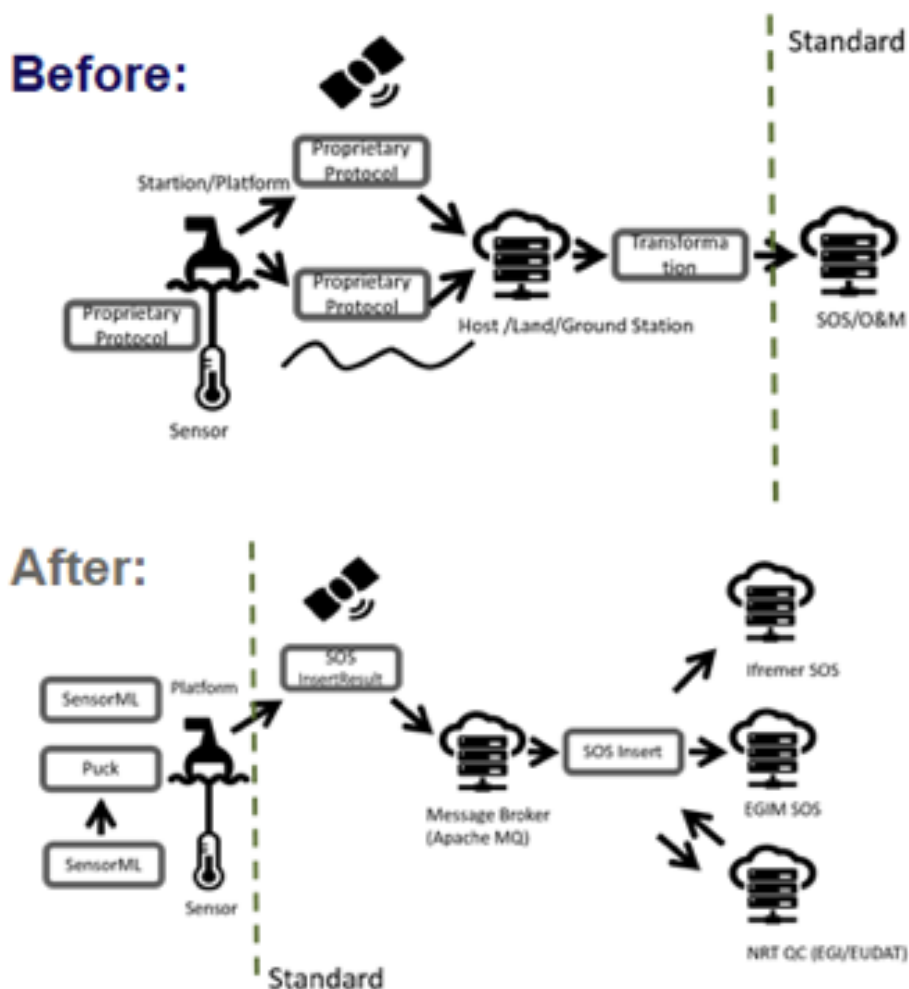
Before:

Standard

Proprietary Protocol

Startion/Platform

Proprietary Protocol

Transformation

Proprietary Protocol

Host /Land/Ground Station

SOS/O&M

Sensor

After:

SOS InsertResult

SensorML

Platform

Puck

SensorML

Sensor

Message Broker (Apache MQ)

SOS Insert

Ifremer SOS

EGIM SOS

NRT QC (EGI/EUDAT)

Standard